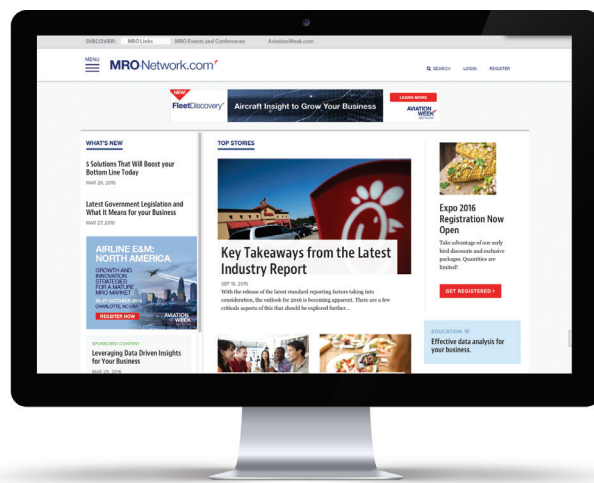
DISCOVER: MRO Links MRO Events and Conferences AviationWeek.com

MENU

MRO-Network.com

SEARCH LOGIN REGISTER

NEW FleetDiscovery Aircraft Insight to Grow Your Business LEARN MORE AVIATION WEEK

WHAT'S NEW

5 Solutions That Will Boost your Bottom Line Today

MAR 28, 2016

Latest Government Legislation and What It Means for your Business

MAR 27, 2016

AIRLINE E&M: NORTH AMERICA

GROWTH AND INNOVATION STRATEGIES FOR A MATURE MRO MARKET

26-27 OCTOBER 2016 CHARLOTTE, NC USA

REGISTER NOW

AVIATION WEEK

SPONSORED CONTENT

Leveraging Data Driven Insights for Your Business

MAR 25, 2016

TOP STORIES

Key Takeaways from the Latest Industry Report

SEP 15, 2015

With the release of the latest standard reporting factors taking into consideration, the outlook for 2016 is becoming apparent. There are a few criticals aspects of this that should be explored further...

Expo 2016 Registration Now Open

Take advantage of our early bird discounts and exclusive packages. Quantities are limited!

GET REGISTERED >

EDUCATION

Effective data analysis for your business.